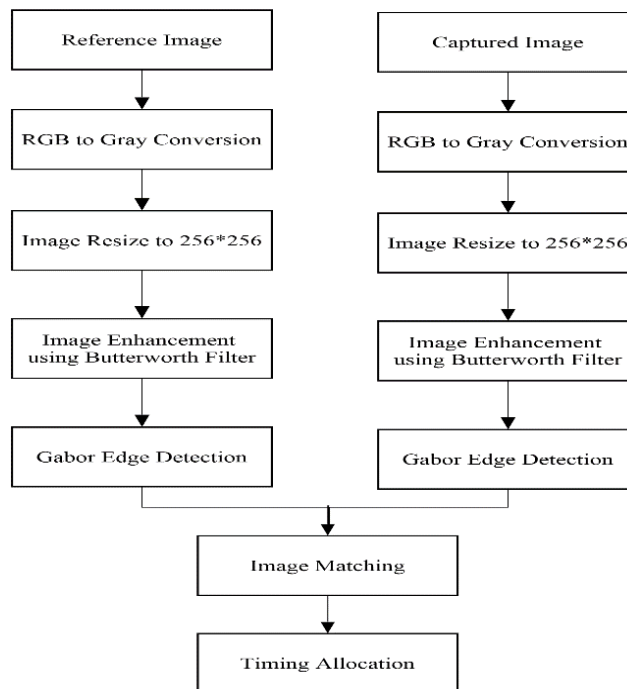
Reference Image

RGB to Gray Conversion

Image Resize to 256*256

Image Enhancement using Butterworth Filter

Gabor Edge Detection

Captured Image

RGB to Gray Conversion

Image Resize to 256*256

Image Enhancement using Butterworth Filter

Gabor Edge Detection

Image Matching

Timing Allocation